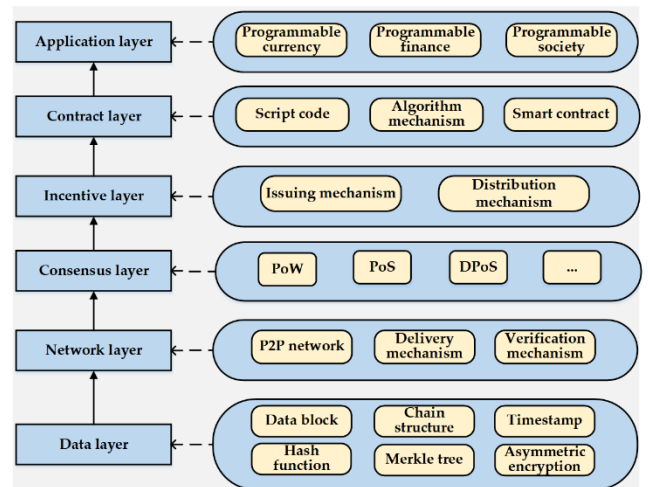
Application layer

Programmable currency

Programmable finance

Programmable society

Contract layer

Script code

Algorithm mechanism

Smart contract

Incentive layer

Issuing mechanism

Distribution mechanism

Consensus layer

PoW

PoS

DPoS

...

Network layer

P2P network

Delivery mechanism

Verification mechanism

Data layer

Data block

Chain structure

Timestamp

Hash function

Merkle tree

Asymmetric encryption